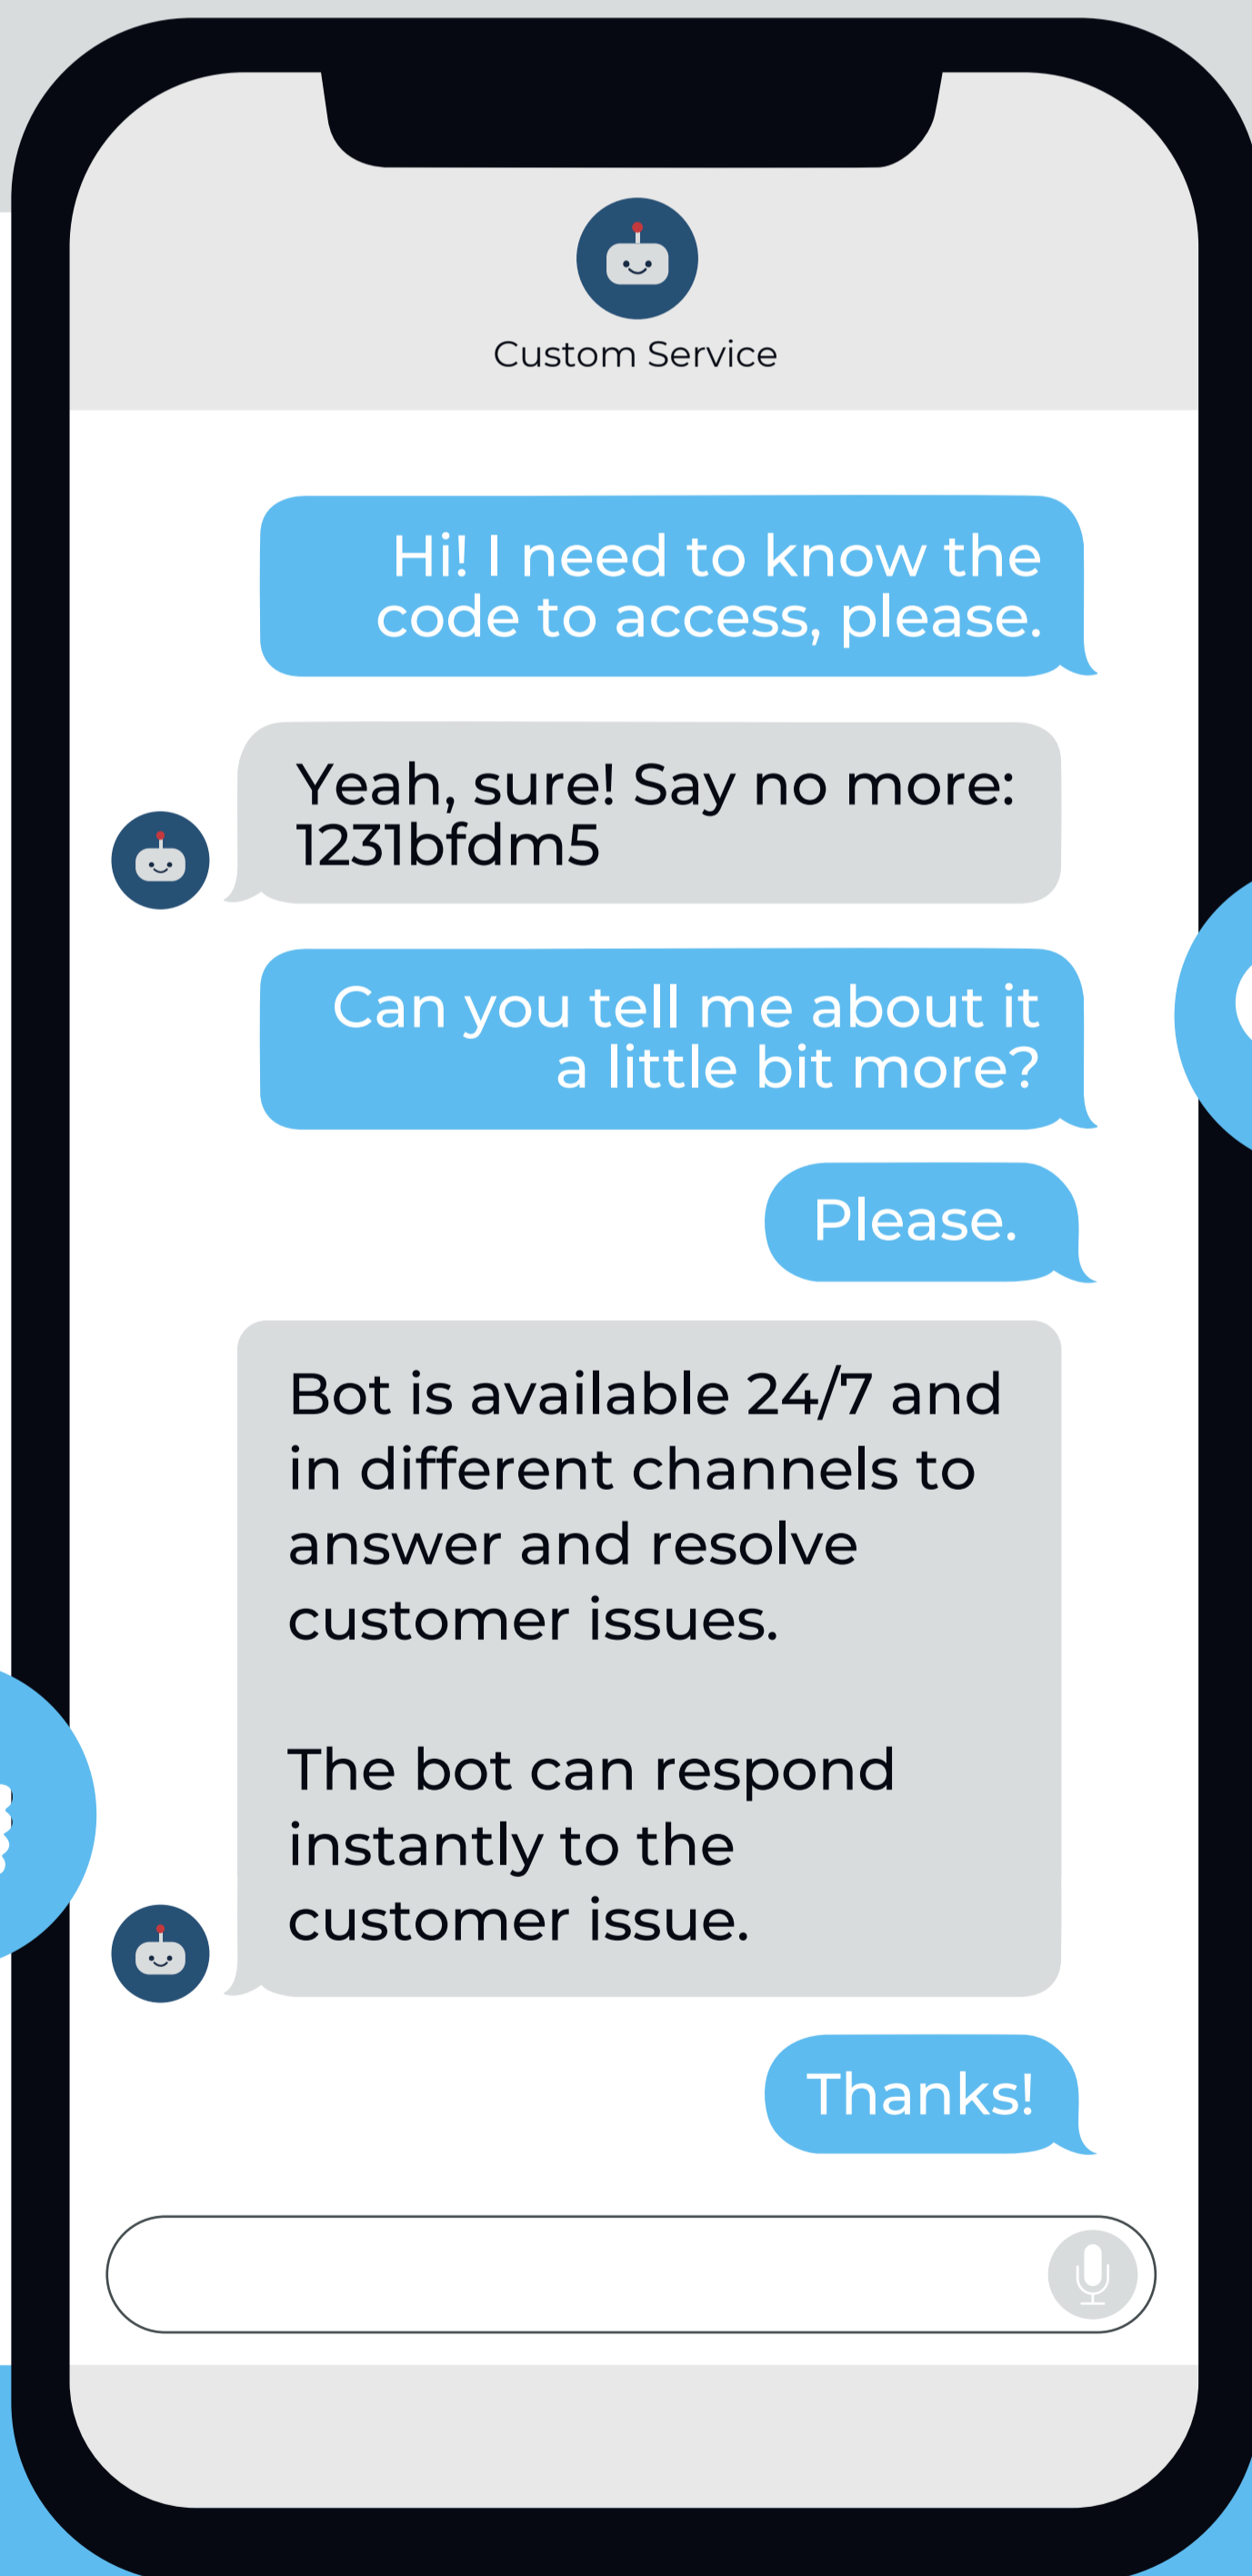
Custom Service

Hi! I need to know the code to access, please.

Yeah, sure! Say no more: 1231bfdm5

Can you tell me about it a little bit more?

Please.

Bot is available 24/7 and in different channels to answer and resolve customer issues.

The bot can respond instantly to the customer issue.

Thanks!